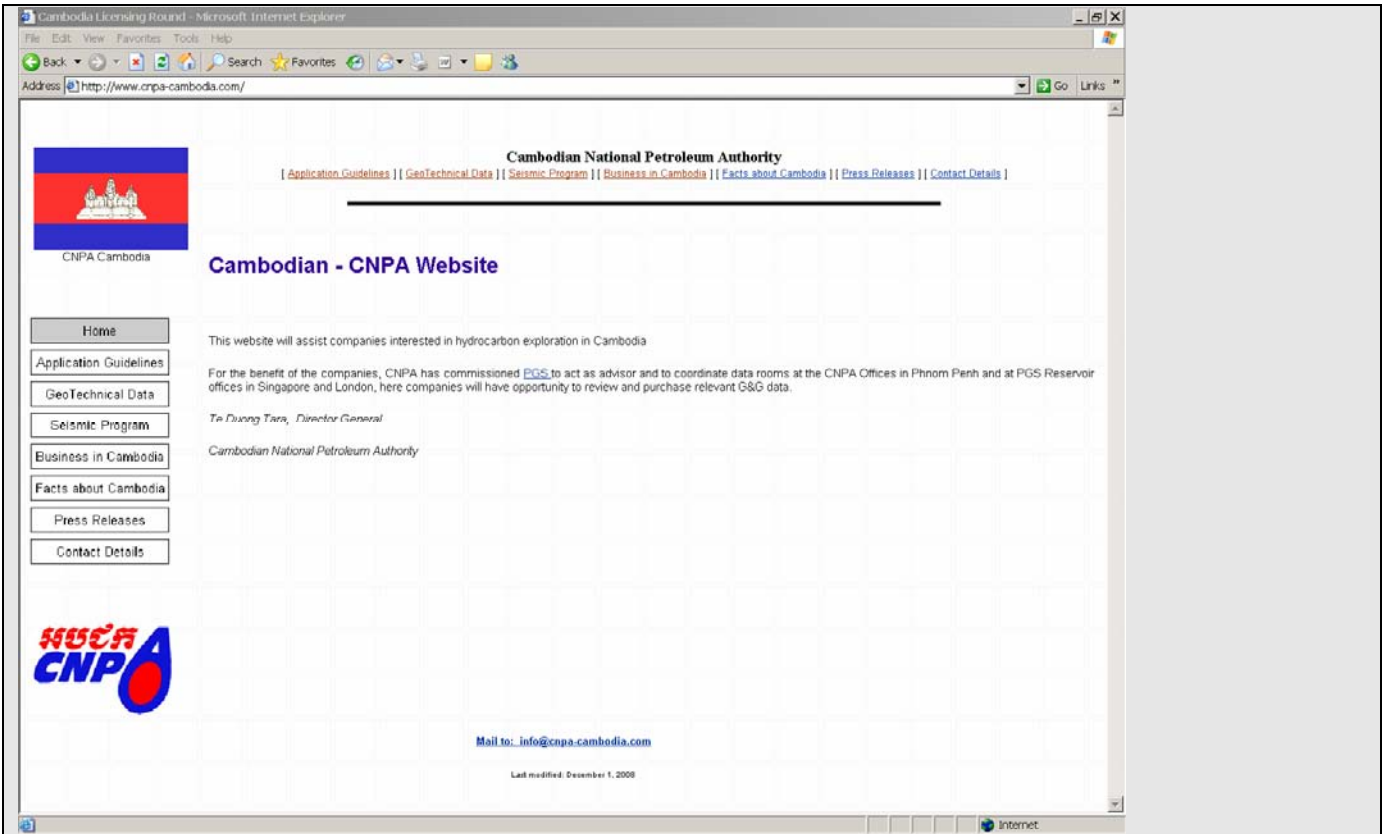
Cambodia Licensing Round - Microsoft Internet Explorer

File Edit View Favorites Tools Help

Back Search Favorites

Address http://www.cnpa-cambodia.com/

Go Links

CNPA Cambodia

Cambodian National Petroleum Authority

[ Application Guidelines ] [ GeoTechnical Data ] [ Seismic Program ] [ Business in Cambodia ] [ Facts about Cambodia ] [ Press Releases ] [ Contact Details ]

Cambodian - CNPA Website

Home

Application Guidelines

GeoTechnical Data

Seismic Program

Business in Cambodia

Facts about Cambodia

Press Releases

Contact Details

This website will assist companies interested in hydrocarbon exploration in Cambodia

For the benefit of the companies, CNPA has commissioned PGS to act as advisor and to coordinate data rooms at the CNPA Offices in Phnom Penh and at PGS Reservoir offices in Singapore and London, here companies will have opportunity to review and purchase relevant G&G data.

Te Duong Tara, Director General

Cambodian National Petroleum Authority

អបជក

CNPA

Mail to: info@cnpa-cambodia.com

Last modified: December 1, 2008

Internet